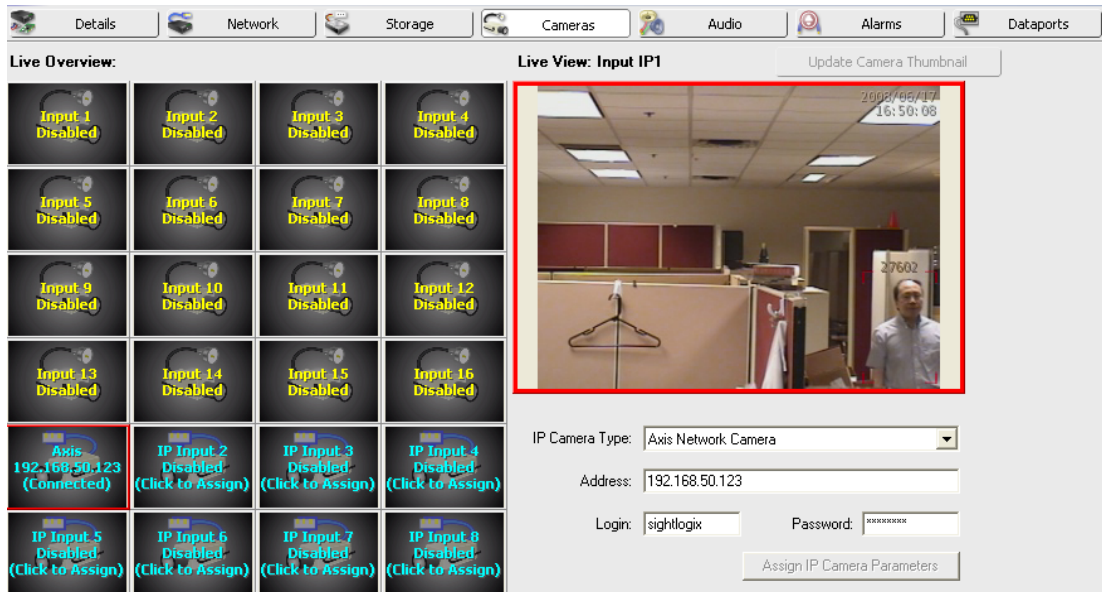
Details | Network | Storage | Cameras | Audio | Alarms | Dataports

Live Overview:

Input 1 Disabled
Input 2 Disabled
Input 3 Disabled
Input 4 Disabled
Input 5 Disabled
Input 6 Disabled
Input 7 Disabled
Input 8 Disabled
Input 9 Disabled
Input 10 Disabled
Input 11 Disabled
Input 12 Disabled
Input 13 Disabled
Input 14 Disabled
Input 15 Disabled
Input 16 Disabled
Axis 192.168.50.123 (Connected)
IP Input 2 Disabled (Click to Assign)
IP Input 3 Disabled (Click to Assign)
IP Input 4 Disabled (Click to Assign)
IP Input 5 Disabled (Click to Assign)
IP Input 6 Disabled (Click to Assign)
IP Input 7 Disabled (Click to Assign)
IP Input 8 Disabled (Click to Assign)

Live View: Input IP1

Update Camera Thumbnail

2008/06/17
16:50:08

27602

IP Camera Type: Axis Network Camera

Address: 192.168.50.123

Login: sightlogix

Password: ********

Assign IP Camera Parameters